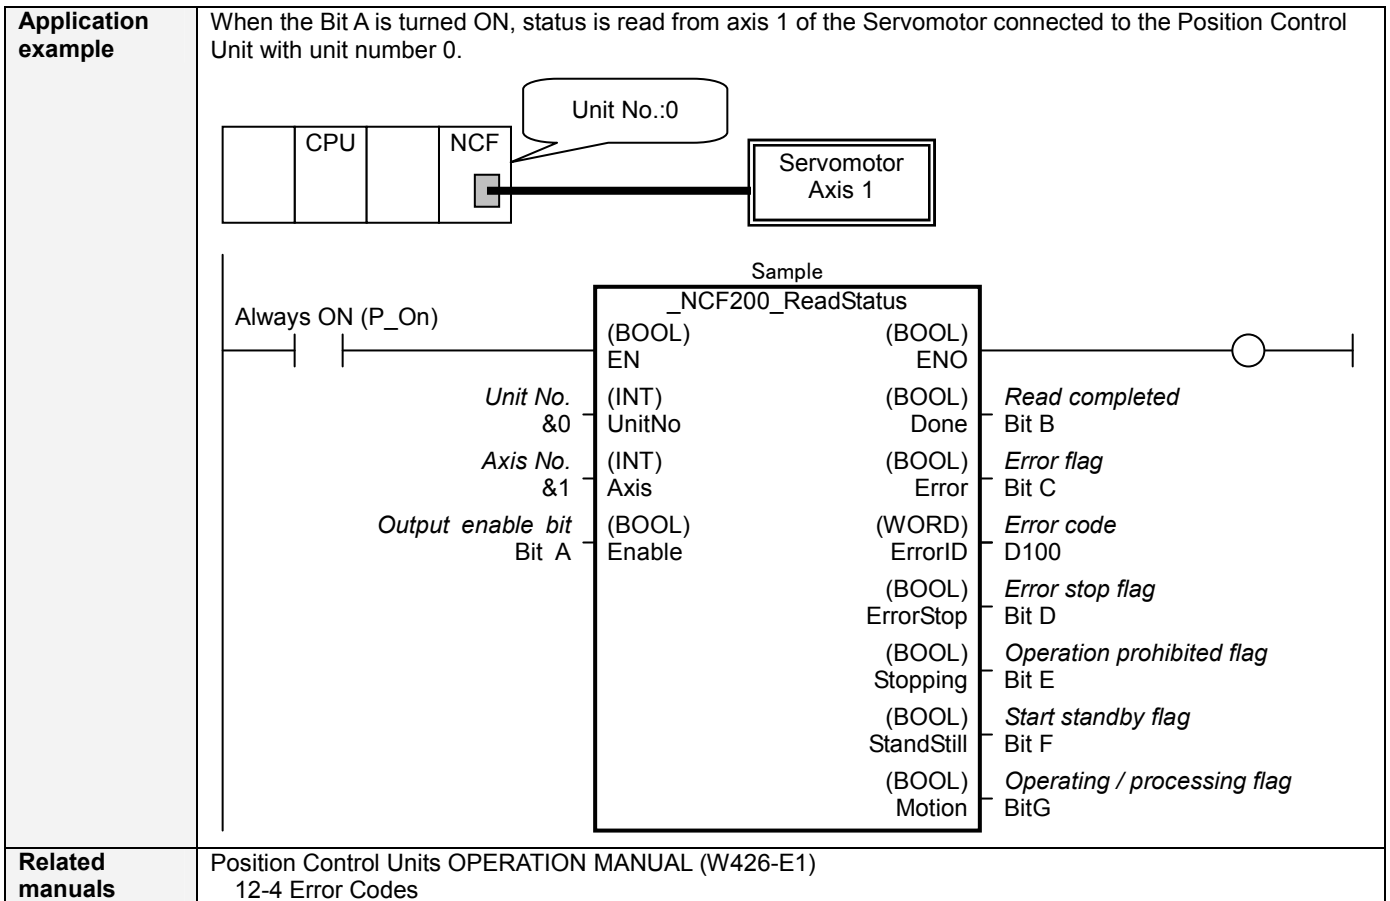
| Application example | When the Bit A is turned ON, status is read from axis 1 of the Servomotor connected to the Position Control Unit with unit number 0. |
|---|---|
| Related manuals | Position Control Units OPERATION MANUAL (W426-E1) 12-4 Error Codes |

Unit No.:0

CPU

NCF

Servomotor
Axis 1

Sample
_NCF200_ReadStatus

Always ON (P_On)

(BOOL)
EN

(BOOL)
ENO

Unit No.
&0

(INT)
UnitNo

(BOOL)
Done

Read completed
Bit B

Axis No.
&1

(INT)
Axis

(BOOL)
Error

Error flag
Bit C

Output enable bit
Bit A

(BOOL)
Enable

(WORD)
ErrorID

Error code
D100

(BOOL)
ErrorStop

Error stop flag
Bit D

(BOOL)
Stopping

Operation prohibited flag
Bit E

(BOOL)
StandStill

Start standby flag
Bit F

(BOOL)
Motion

Operating / processing flag
BitG